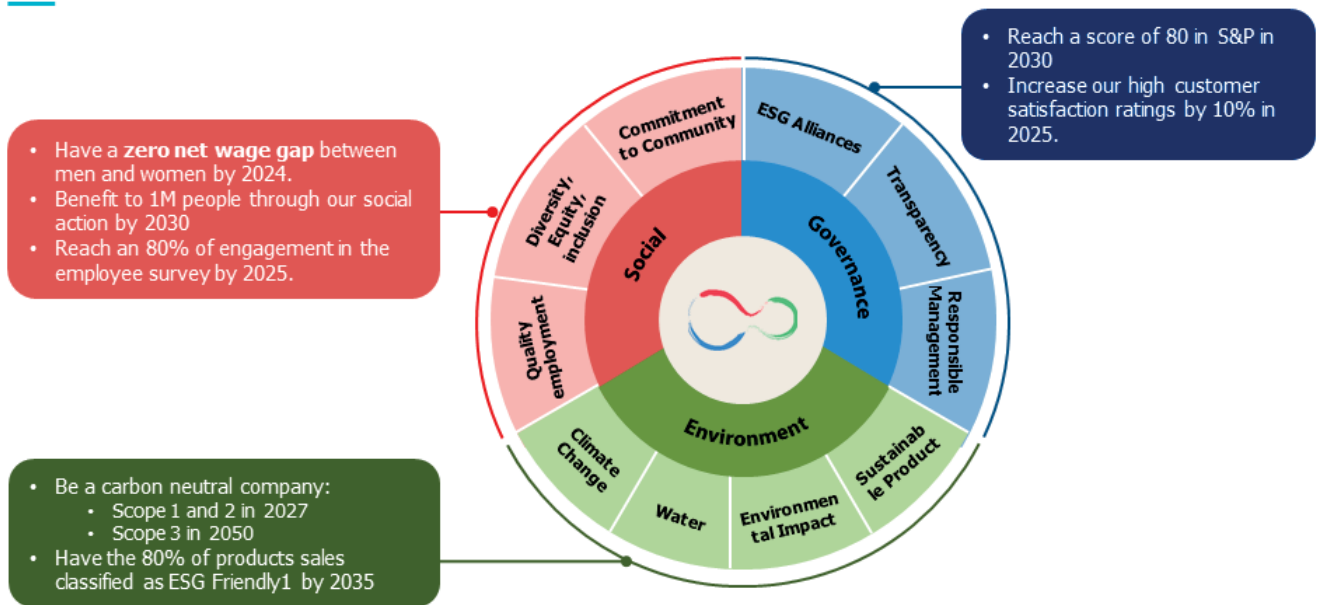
- Have a **zero net wage gap** between men and women by 2024.
- Benefit to 1M people through our social action by 2030
- Reach an 80% of engagement in the employee survey by 2025.

- Reach a score of 80 in S&P in 2030
- Increase our high customer satisfaction ratings by 10% in 2025.

Commitment to Community

Diversity, Equity, inclusion

Quality employment

Social

ESG Alliances

Transparency

Responsible Management

Governance

Environment

Climate Change

Water

Environmen tal Impact

Sustainab le Product

- Be a carbon neutral company:
  - Scope 1 and 2 in 2027
  - Scope 3 in 2050
- Have the 80% of products sales classified as ESG Friendly1 by 2035